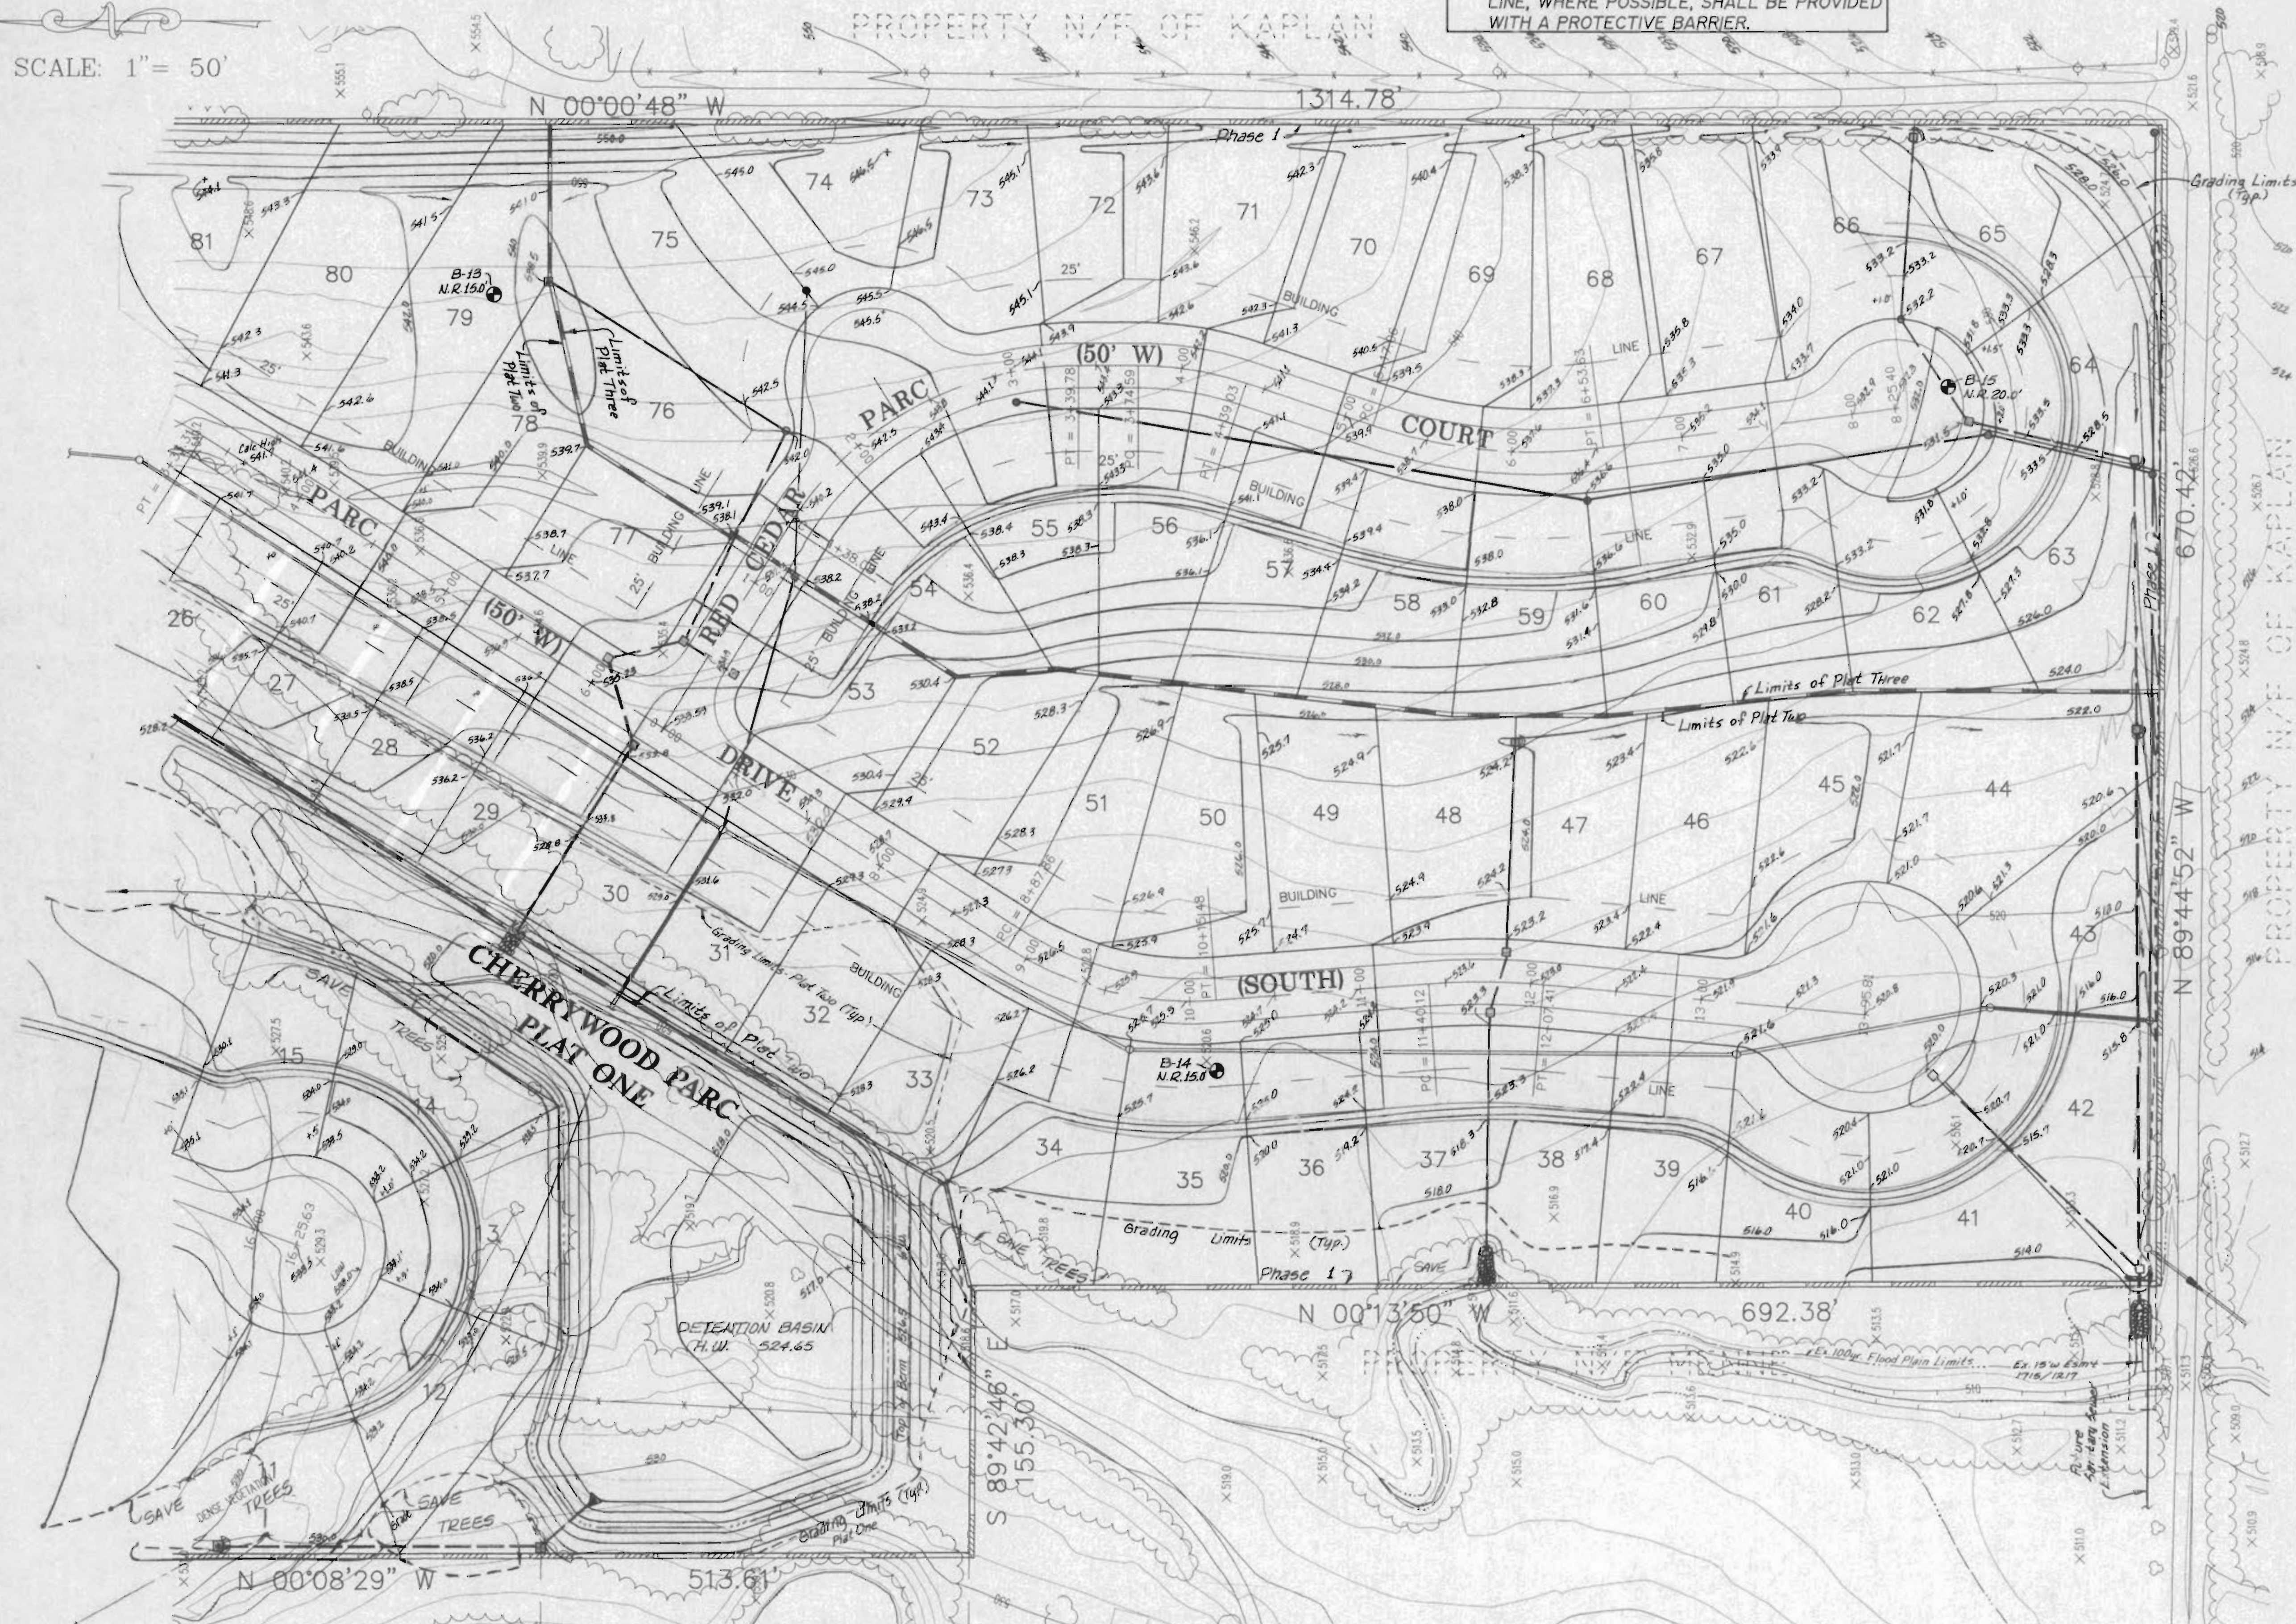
LINE, WHERE POSSIBLE, SHALL BE PROVIDED WITH A PROTECTIVE BARRIER.

PROPERTY N/F OF KAPLAN

SCALE: 1"= 50'

N 00°00'48" W

1314.78'

Phase 1

Grading Limits (Typ.)

81 80 79 78 77 76 75 74 73 72 71 70 69 68 67 66 65 64 63 62 61 60 59 58 57 56 55 54 53 52 51 50 49 48 47 46 45 44 43 42 41 40 39 38 37 36 35 34 33 32 31 30 29 28 27 26 15 14 13 12

B-13 N.R.15.0'

Limits of Plat Three

Limits of Plat Two

BUILDING LINE

25'

PARC

(50' W)

PARC COURT

B-15 N.R.20.0'

RED CEDAR

PARC

(50' W)

DRIVE

(SOUTH)

Limits of Plat Three

Limits of Plat Two

670.42'

N 89°44'52" W

PROPERTY N/F OF KAPLAN

Phase 1

B-14 N.R.15.0

CHERRYWOOD PARC PLAT ONE

Limits of Plat Two

Grading Limits - Plat Two (Typ.)

SAVE TREES

Grading Limits (Typ.)

Phase 1

SAVE

N 00°13'50" W

692.38'

DETENTION BASIN H.W. 524.65

Top of Berm

S 89°42'46" E 155.30'

Ex. 100 yr. Flood Plain Limits

SAVE TREES

DENSE VEGETATION

Grading Limits (Typ.) Plat One

N 00°08'29" W

513.61'